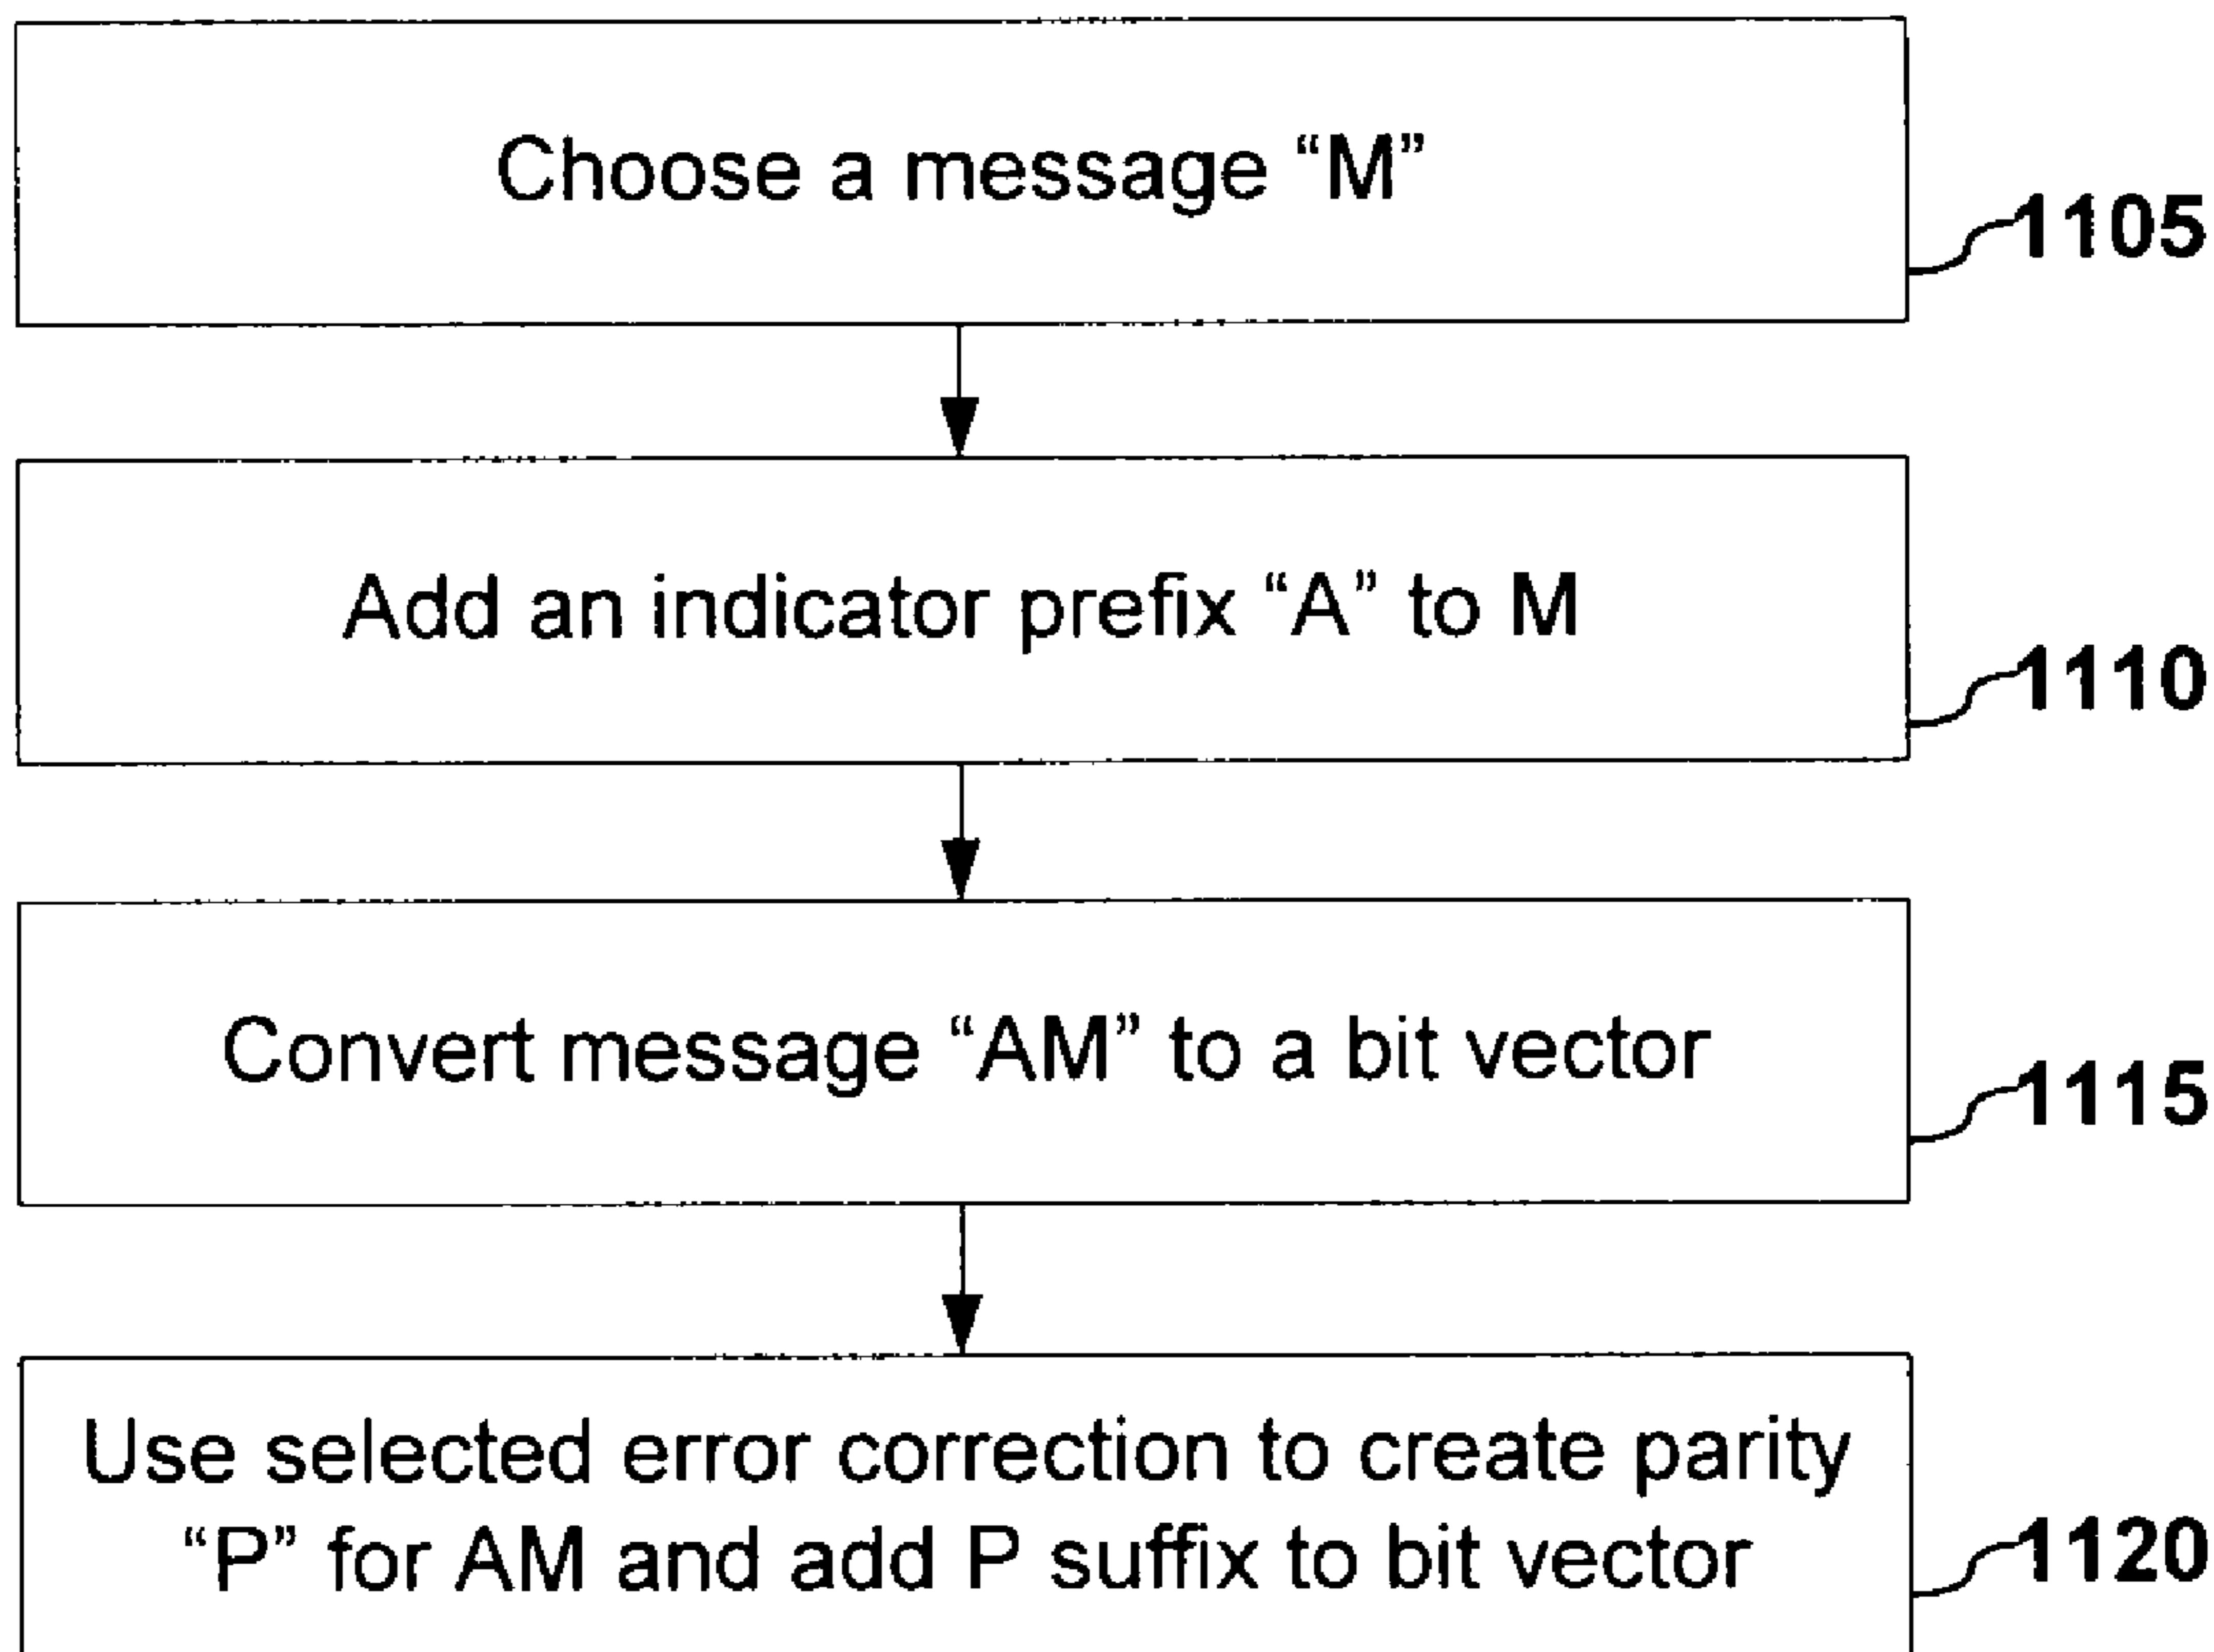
Choose a message “M”

1105

Add an indicator prefix “A” to M

1110

Convert message “AM” to a bit vector

1115

Use selected error correction to create parity “P” for AM and add P suffix to bit vector

1120